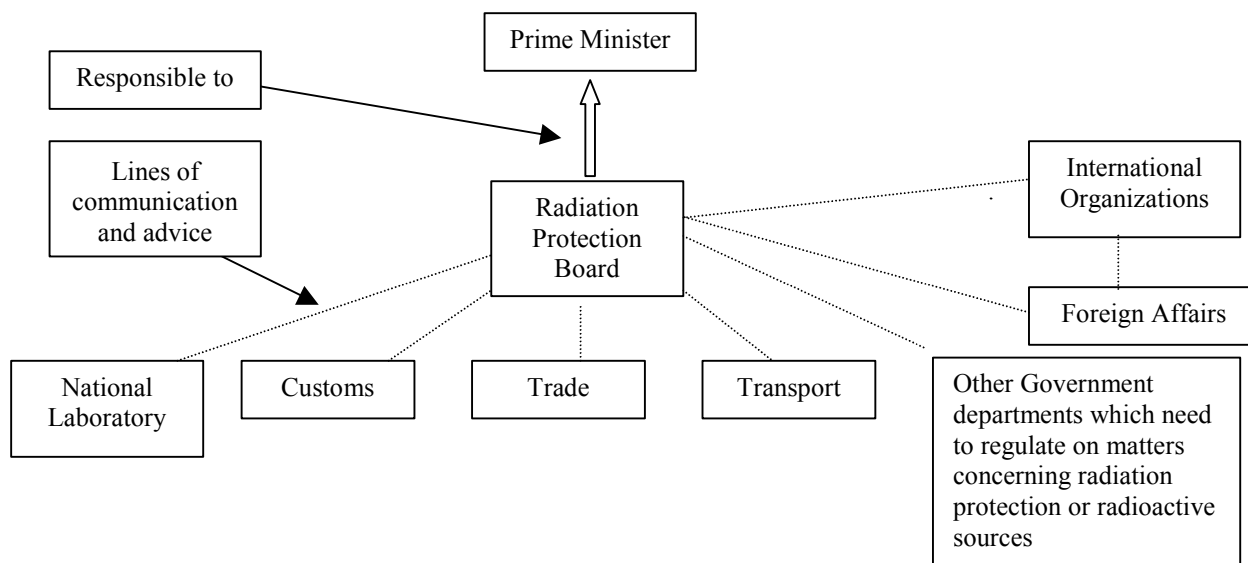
Prime Minister

Responsible to

Lines of communication and advice

Radiation Protection Board

International Organizations

Foreign Affairs

National Laboratory

Customs

Trade

Transport

Other Government departments which need to regulate on matters concerning radiation protection or radioactive sources